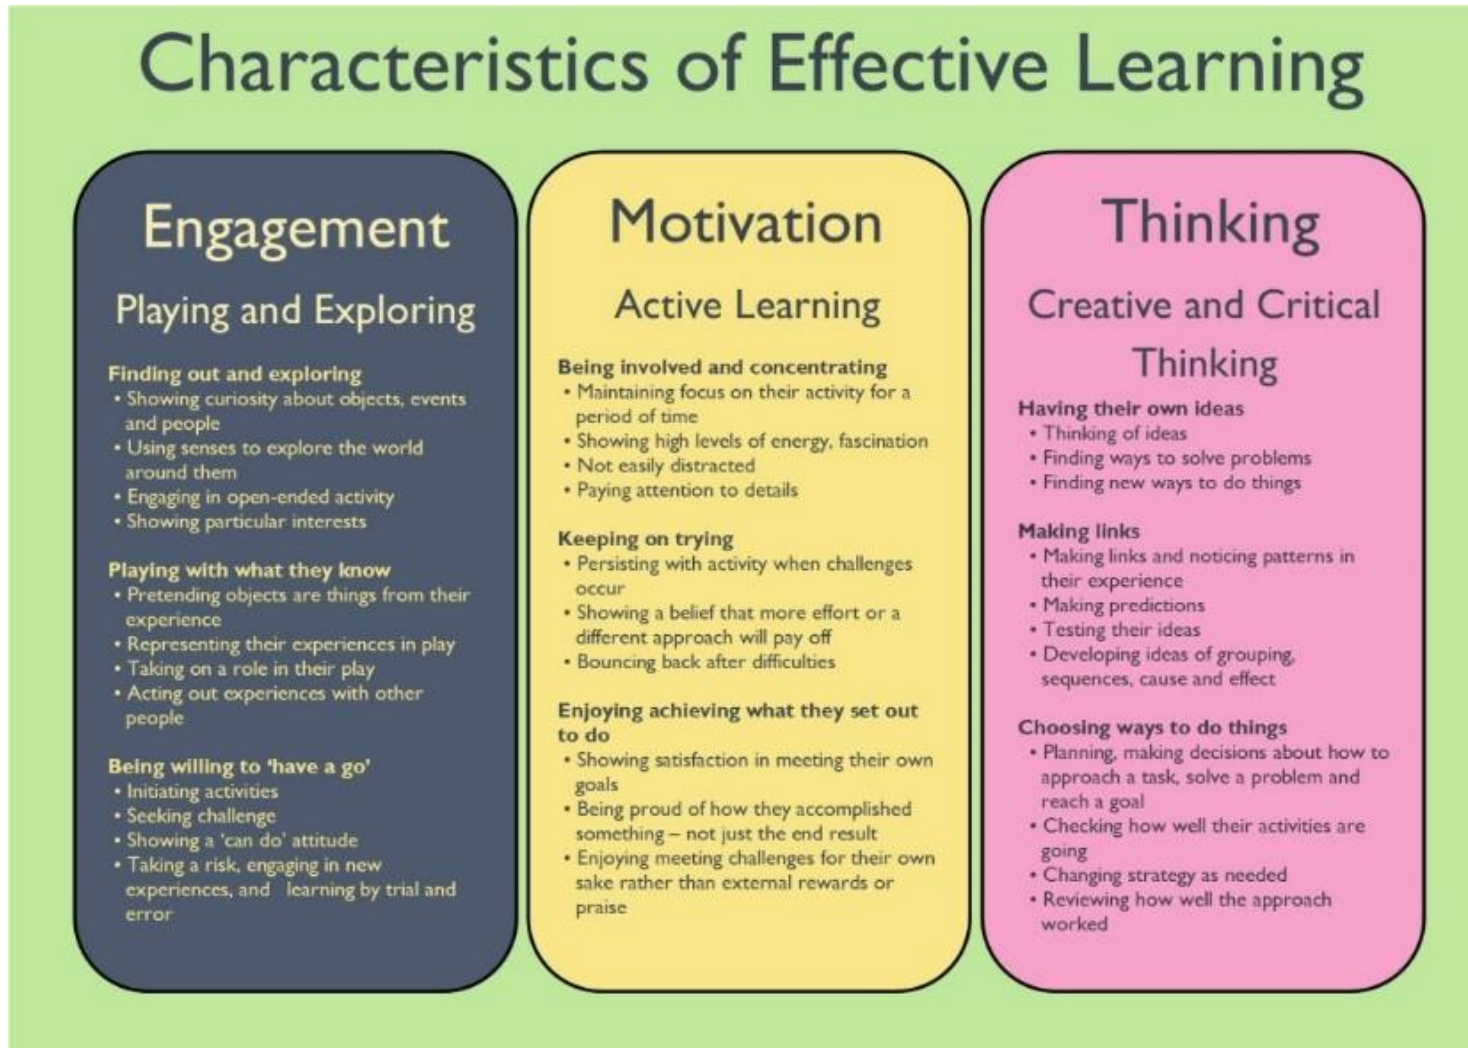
Characteristics of Effective Learning

Engagement

Playing and Exploring

Finding out and exploring
• Showing curiosity about objects, events and people
• Using senses to explore the world around them
• Engaging in open-ended activity
• Showing particular interests

Playing with what they know
• Pretending objects are things from their experience
• Representing their experiences in play
• Taking on a role in their play
• Acting out experiences with other people

Being willing to 'have a go'
• Initiating activities
• Seeking challenge
• Showing a 'can do' attitude
• Taking a risk, engaging in new experiences, and learning by trial and error

Motivation

Active Learning

Being involved and concentrating
• Maintaining focus on their activity for a period of time
• Showing high levels of energy, fascination
• Not easily distracted
• Paying attention to details

Keeping on trying
• Persisting with activity when challenges occur
• Showing a belief that more effort or a different approach will pay off
• Bouncing back after difficulties

Enjoying achieving what they set out to do
• Showing satisfaction in meeting their own goals
• Being proud of how they accomplished something – not just the end result
• Enjoying meeting challenges for their own sake rather than external rewards or praise

Thinking

Creative and Critical Thinking

Having their own ideas
• Thinking of ideas
• Finding ways to solve problems
• Finding new ways to do things

Making links
• Making links and noticing patterns in their experience
• Making predictions
• Testing their ideas
• Developing ideas of grouping, sequences, cause and effect

Choosing ways to do things
• Planning, making decisions about how to approach a task, solve a problem and reach a goal
• Checking how well their activities are going
• Changing strategy as needed
• Reviewing how well the approach worked